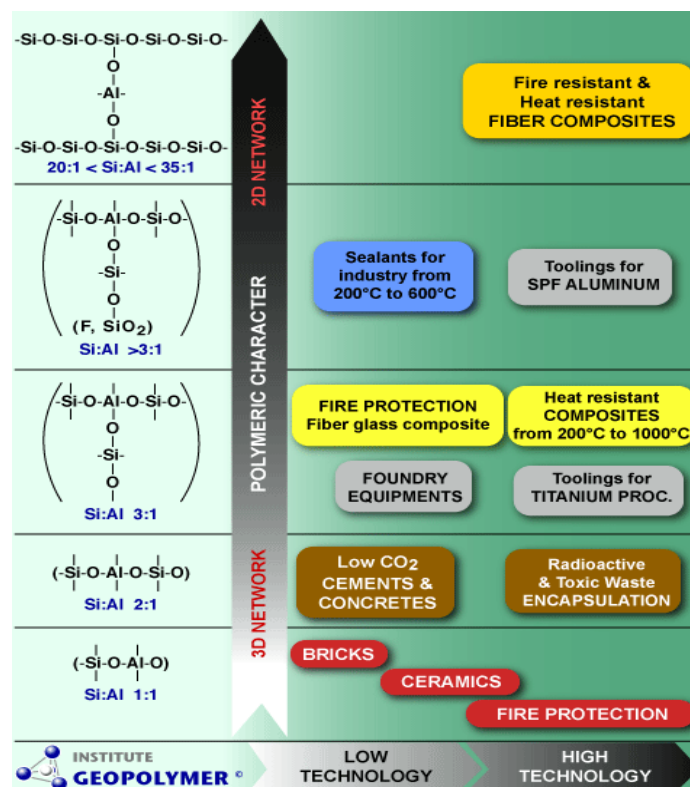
-Si-O-Si-O-Si-O-Si-O-Si-O-
O
-Al-
O
-Si-O-Si-O-Si-O-Si-O-Si-O-
20:1 < Si:Al < 35:1

-Si-O-Al-O-Si-O-
O
-Si-
O
(F, $SiO_2$)
Si:Al >3:1

-Si-O-Al-O-Si-O-
O
-Si-
O
Si:Al 3:1

(-Si-O-Al-O-Si-O)
Si:Al 2:1

(-Si-O-Al-O)
Si:Al 1:1

2D NETWORK
POLYMERIC CHARACTER
3D NETWORK

Fire resistant & Heat resistant FIBER COMPOSITES

Sealants for industry from 200°C to 600°C

Toolings for SPF ALUMINUM

FIRE PROTECTION Fiber glass composite

Heat resistant COMPOSITES from 200°C to 1000°C

FOUNDRY EQUIPMENTS

Toolings for TITANIUM PROC.

Low $CO_2$ CEMENTS & CONCRETES

Radioactive & Toxic Waste ENCAPSULATION

BRICKS

CERAMICS

FIRE PROTECTION

INSTITUTE GEOPOLYMER ©

LOW TECHNOLOGY

HIGH TECHNOLOGY